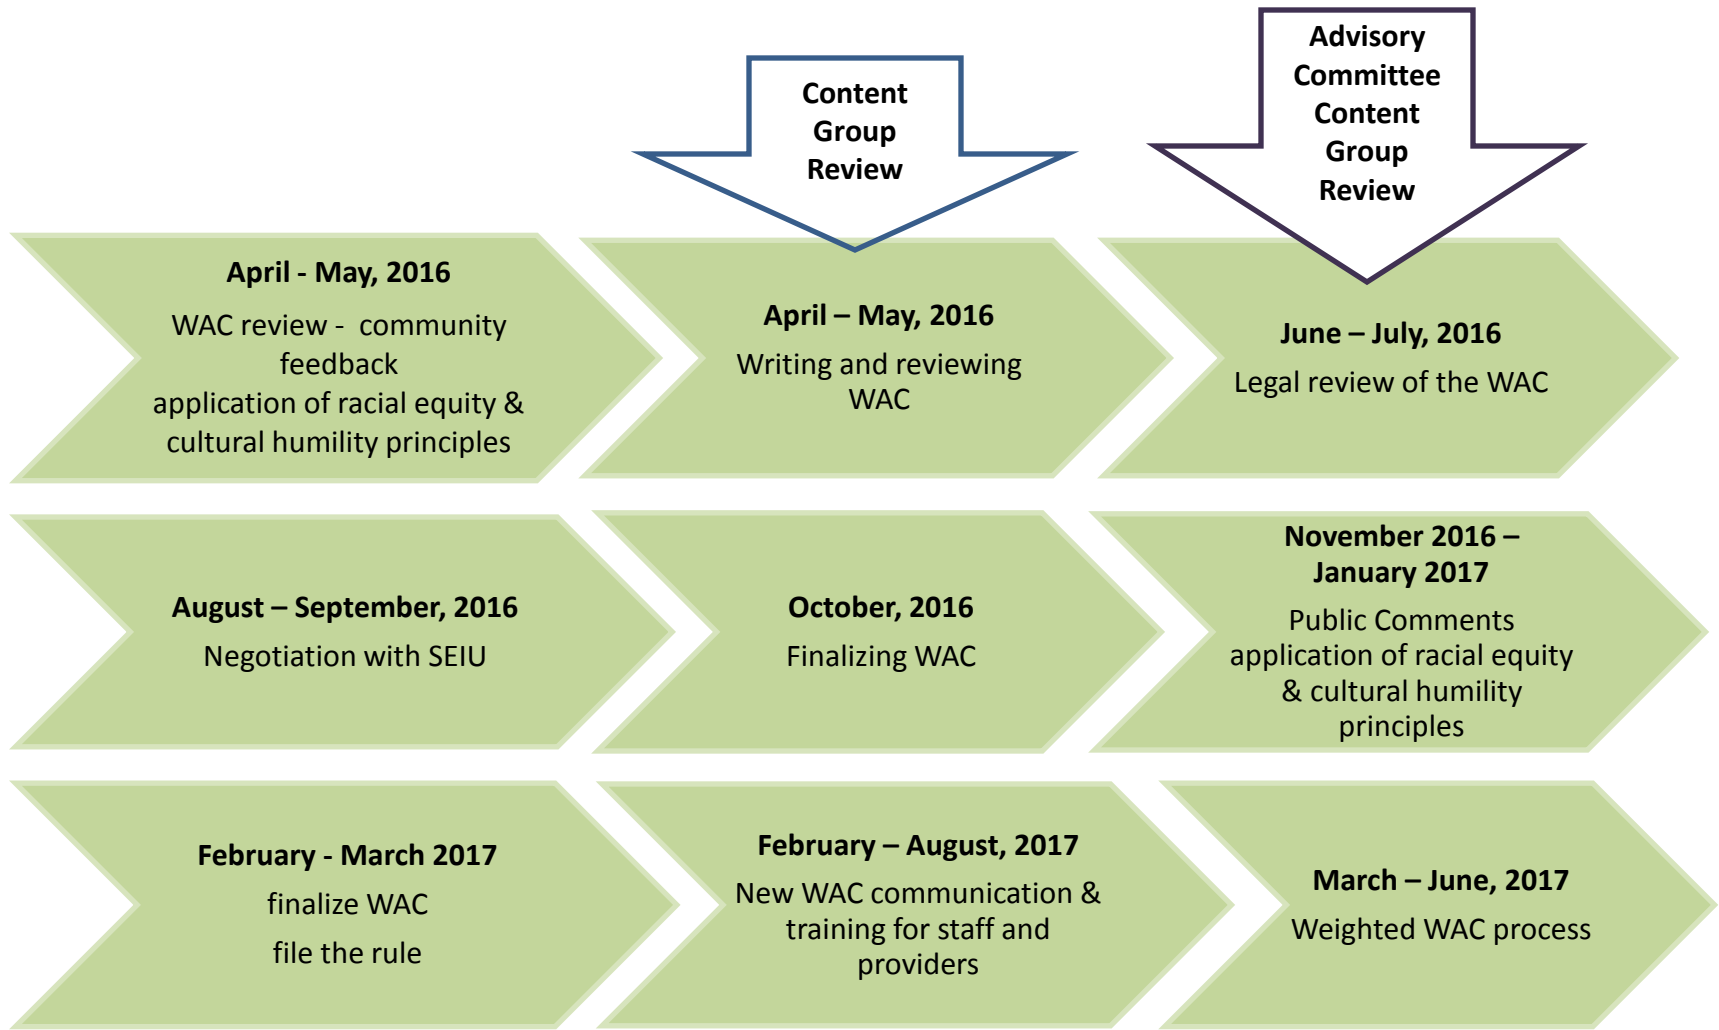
Content Group Review

Advisory Committee Content Group Review

April - May, 2016
WAC review - community feedback
application of racial equity & cultural humility principles

April – May, 2016
Writing and reviewing WAC

June – July, 2016
Legal review of the WAC

August – September, 2016
Negotiation with SEIU

October, 2016
Finalizing WAC

November 2016 – January 2017
Public Comments
application of racial equity & cultural humility principles

February - March 2017
finalize WAC
file the rule

February – August, 2017
New WAC communication & training for staff and providers

March – June, 2017
Weighted WAC process